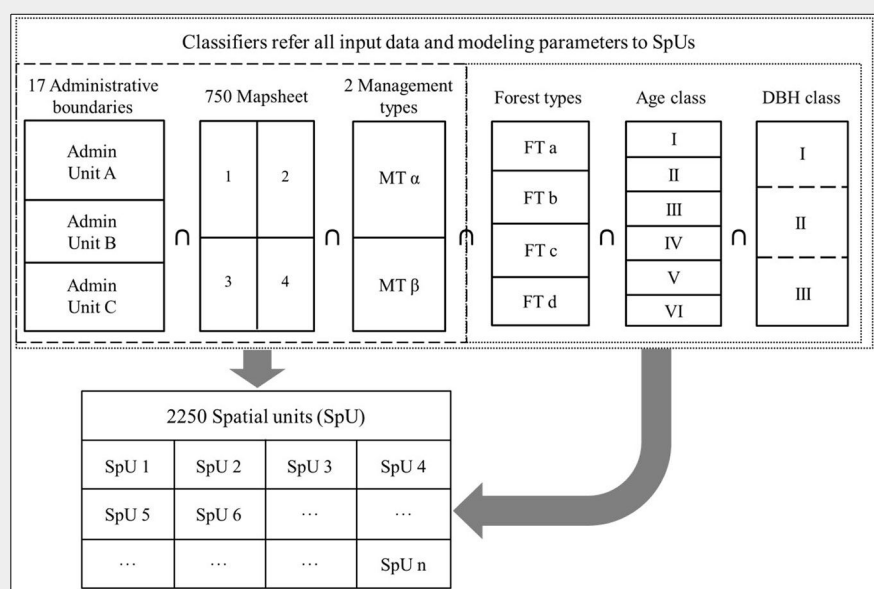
Classifiers refer all input data and modeling parameters to SpUs

17 Administrative boundaries

Admin Unit A

Admin Unit B

Admin Unit C

$\cap$

750 Mapsheet

| 1 | 2 |
|---|---|
| 3 | 4 |

$\cap$

2 Management types

MT α

MT β

$\cap$

Forest types

FT a

FT b

FT c

FT d

$\cap$

Age class

I

II

III

IV

V

VI

$\cap$

DBH class

I

II

III

| 2250 Spatial units (SpU) | | | |
|---|---|---|---|
| SpU 1 | SpU 2 | SpU 3 | SpU 4 |
| SpU 5 | SpU 6 | … | … |
| … | … | … | SpU n |